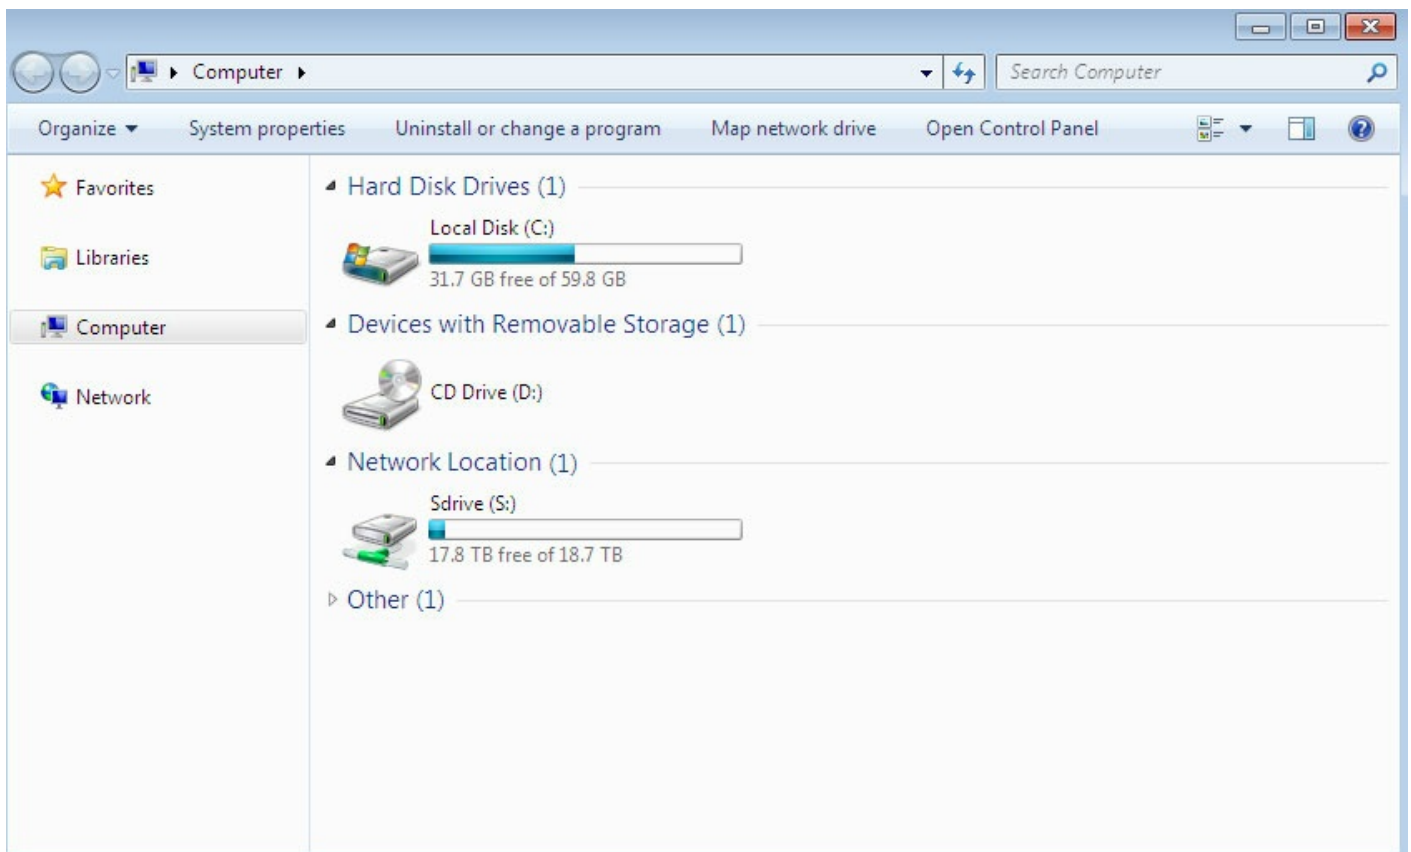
Computer

Search Computer

Organize System properties Uninstall or change a program Map network drive Open Control Panel

Favorites

Libraries

Computer

Network

Hard Disk Drives (1)

Local Disk (C:)

31.7 GB free of 59.8 GB

Devices with Removable Storage (1)

CD Drive (D:)

Network Location (1)

Sdrive (S:)

17.8 TB free of 18.7 TB

Other (1)